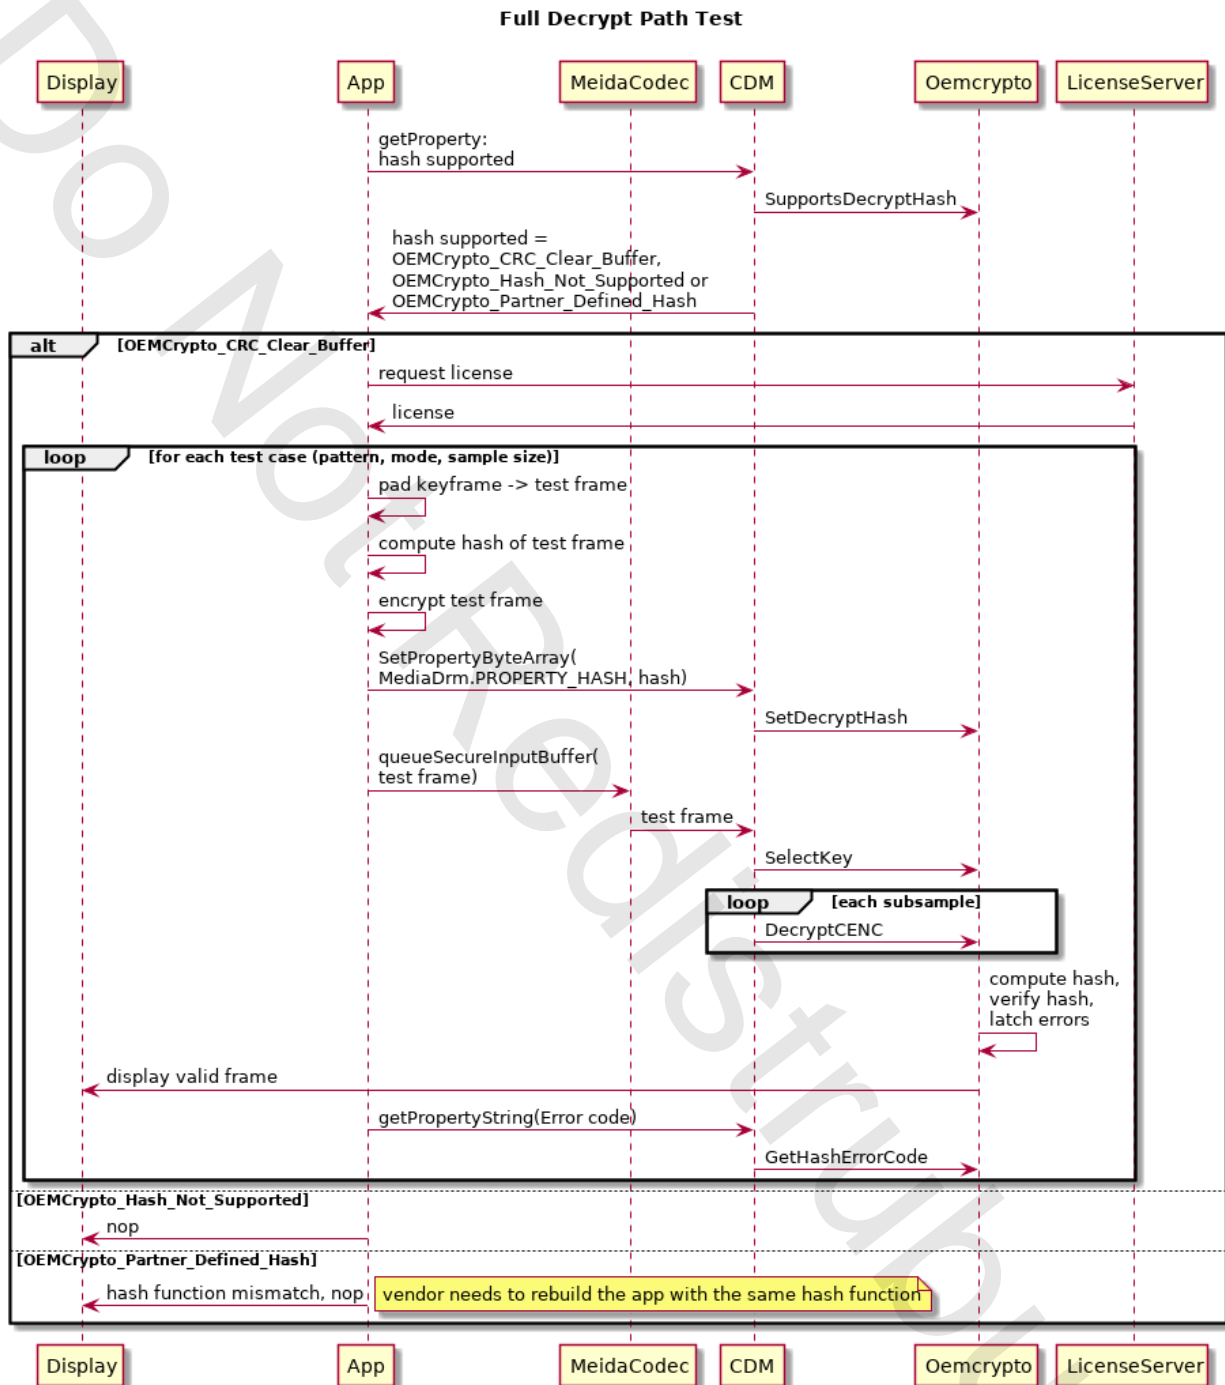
Full Decrypt Path Test

Display App MeidaCodec CDM Oemcrypto LicenseServer

getProperty:
hash supported

SupportsDecryptHash

hash supported =
OEMCrypto_CRC_Clear_Buffer,
OEMCrypto_Hash_Not_Supported or
OEMCrypto_Partner_Defined_Hash

alt [OEMCrypto_CRC_Clear_Buffer]

request license

license

loop [for each test case (pattern, mode, sample size)]

pad keyframe -> test frame

compute hash of test frame

encrypt test frame

SetPropertyByteArray(
MediaDrm.PROPERTY_HASH, hash)

SetDecryptHash

queueSecureInputBuffer(
test frame)

test frame

SelectKey

loop [each subsample]

DecryptCENC

compute hash,
verify hash,
latch errors

display valid frame

getPropertyString(Error code)

GetHashErrorCode

[OEMCrypto_Hash_Not_Supported]

nop

[OEMCrypto_Partner_Defined_Hash]

hash function mismatch, nop

vendor needs to rebuild the app with the same hash function

Display App MeidaCodec CDM Oemcrypto LicenseServer

Do Not Redistribute